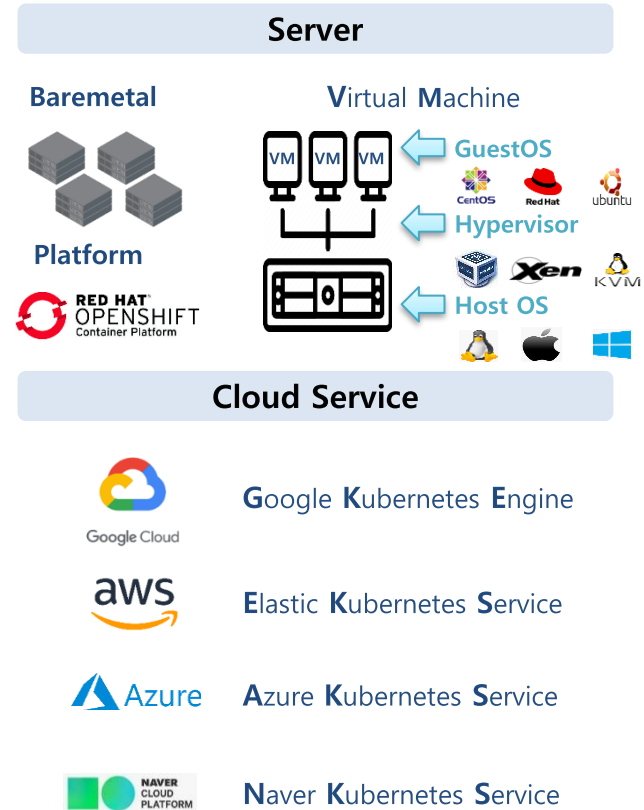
Server

Baremetal

Virtual Machine

VM VM VM

GuestOS

CentOS Red Hat ubuntu

Hypervisor

Xen KVM

Platform

RED HAT OPENSHIFT Container Platform

Host OS

Cloud Service

Google Cloud

Google Kubernetes Engine

aws

Elastic Kubernetes Service

Azure

Azure Kubernetes Service

NAVER CLOUD PLATFORM

Naver Kubernetes Service